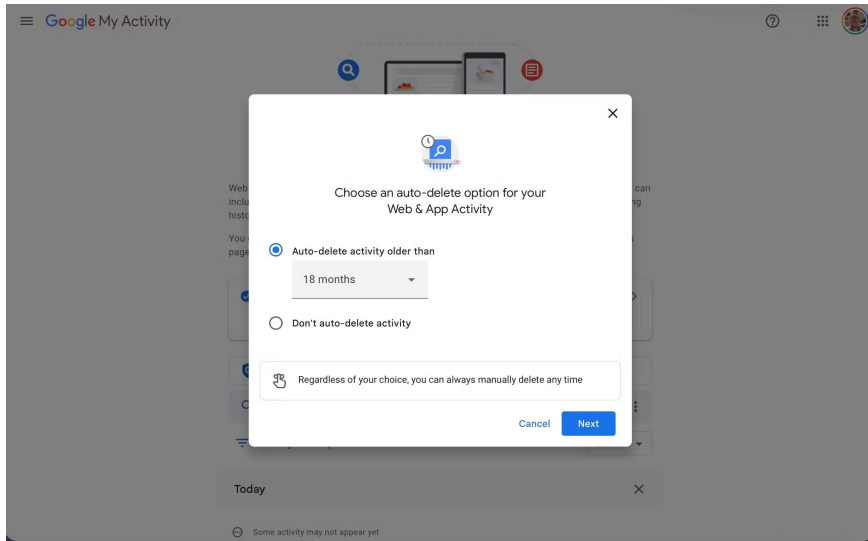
Google My Activity

Web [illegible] can inclu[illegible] ng histo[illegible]

You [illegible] s page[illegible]

Choose an auto-delete option for your Web & App Activity

Auto-delete activity older than

18 months

Don't auto-delete activity

Regardless of your choice, you can always manually delete any time

Cancel
Next

Today

Some activity may not appear yet